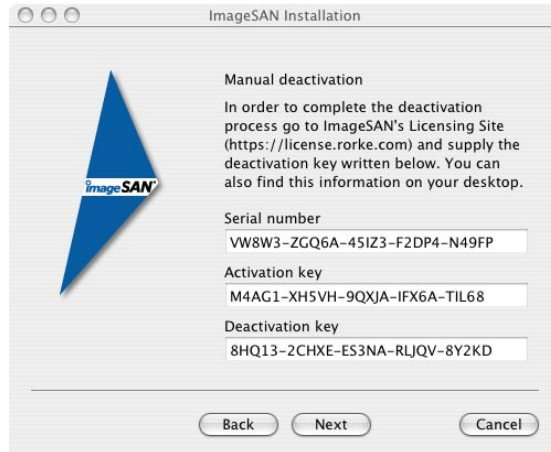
ImageSAN Installation

imageSAN

Manual deactivation

In order to complete the deactivation process go to ImageSAN's Licensing Site (https://license.rorke.com) and supply the deactivation key written below. You can also find this information on your desktop.

Serial number

VW8W3-ZGQ6A-45IZ3-F2DP4-N49FP

Activation key

M4AG1-XH5VH-9QXJA-IFX6A-TIL68

Deactivation key

8HQ13-2CHXE-ES3NA-RLJQV-8Y2KD

Back

Next

Cancel